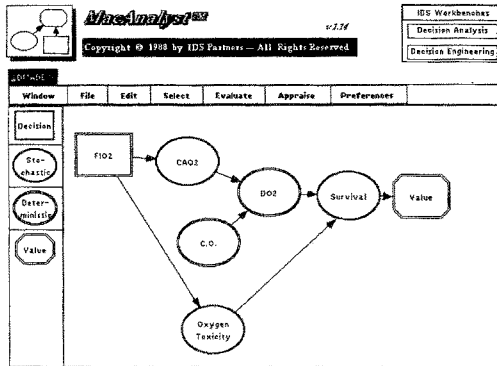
MacAnalyst™

v1.14

Copyright © 1988 by IDS Partners — All Rights Reserved

IDS Workbenches

Decision Analysis

Decision Engineering

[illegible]

Window

File

Edit

Select

Evaluate

Appraise

Preferences

Decision

Stochastic

Deterministic

Value

FIO2

CAO2

DO2

Survival

Value

C.O.

Oxygen Toxicity